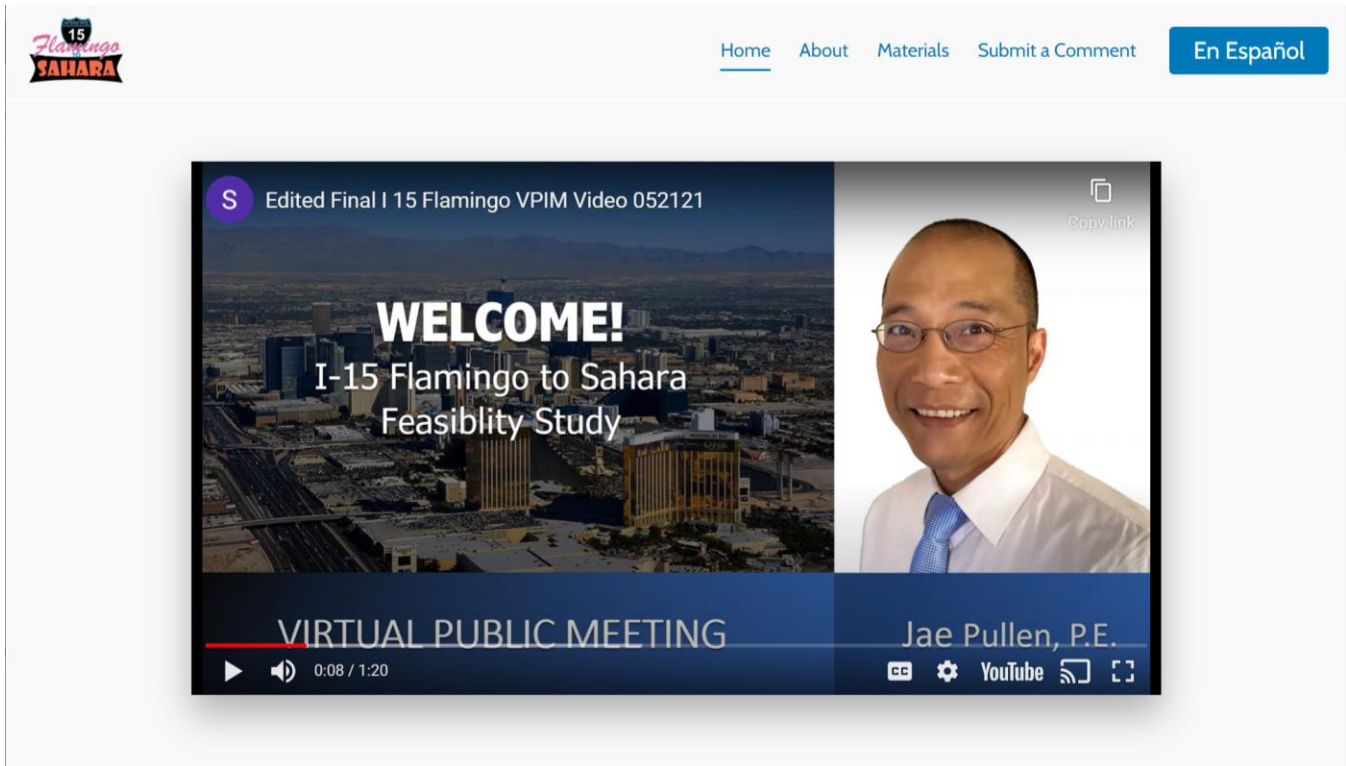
15 Flamingo to SAHARA

Home About Materials Submit a Comment En Español

S Edited Final I 15 Flamingo VPIM Video 052121

Copy link

WELCOME!
I-15 Flamingo to Sahara Feasiblity Study

VIRTUAL PUBLIC MEETING

Jae Pullen, P.E.

0:08 / 1:20

YouTube